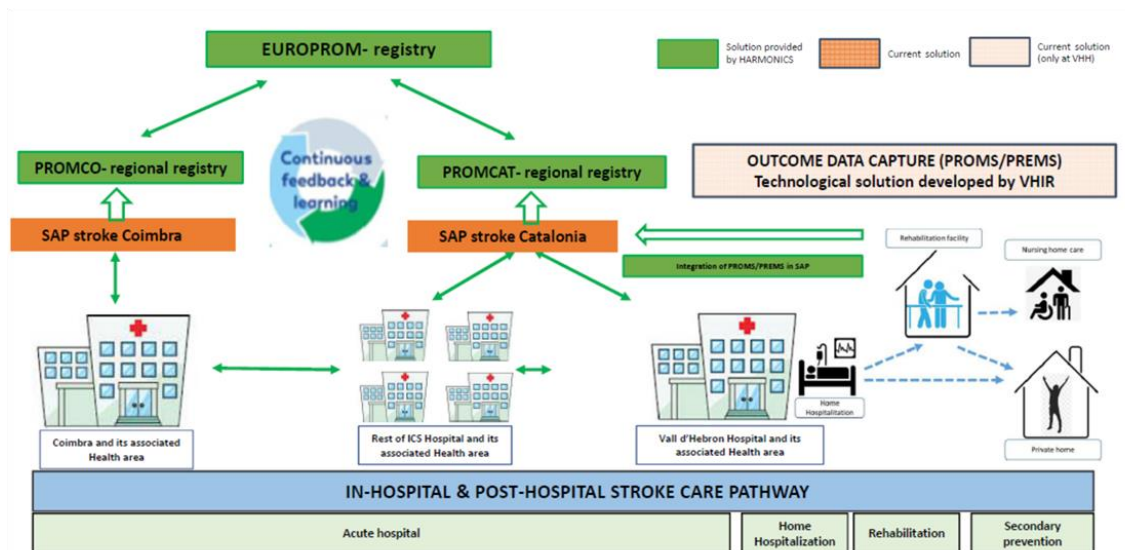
EUROPROM- registry

Solution provided by HARMONICS

Current solution

Current solution (only at VHH)

PROMCO- regional registry

Continuous feedback & learning

PROMCAT- regional registry

OUTCOME DATA CAPTURE (PROMS/PREMS)
Technological solution developed by VHIR

SAP stroke Coimbra

SAP stroke Catalonia

Integration of PROMS/PREMS in SAP

Rehabilitation facility

Nursing home care

Home Hospitalization

Private home

Coimbra and its associated Health area

Rest of ICS Hospital and its associated Health area

Vall d'Hebron Hospital and its associated Health area

IN-HOSPITAL & POST-HOSPITAL STROKE CARE PATHWAY

| Acute hospital | Home Hospitalization | Rehabilitation | Secondary prevention |
|---|---|---|---|